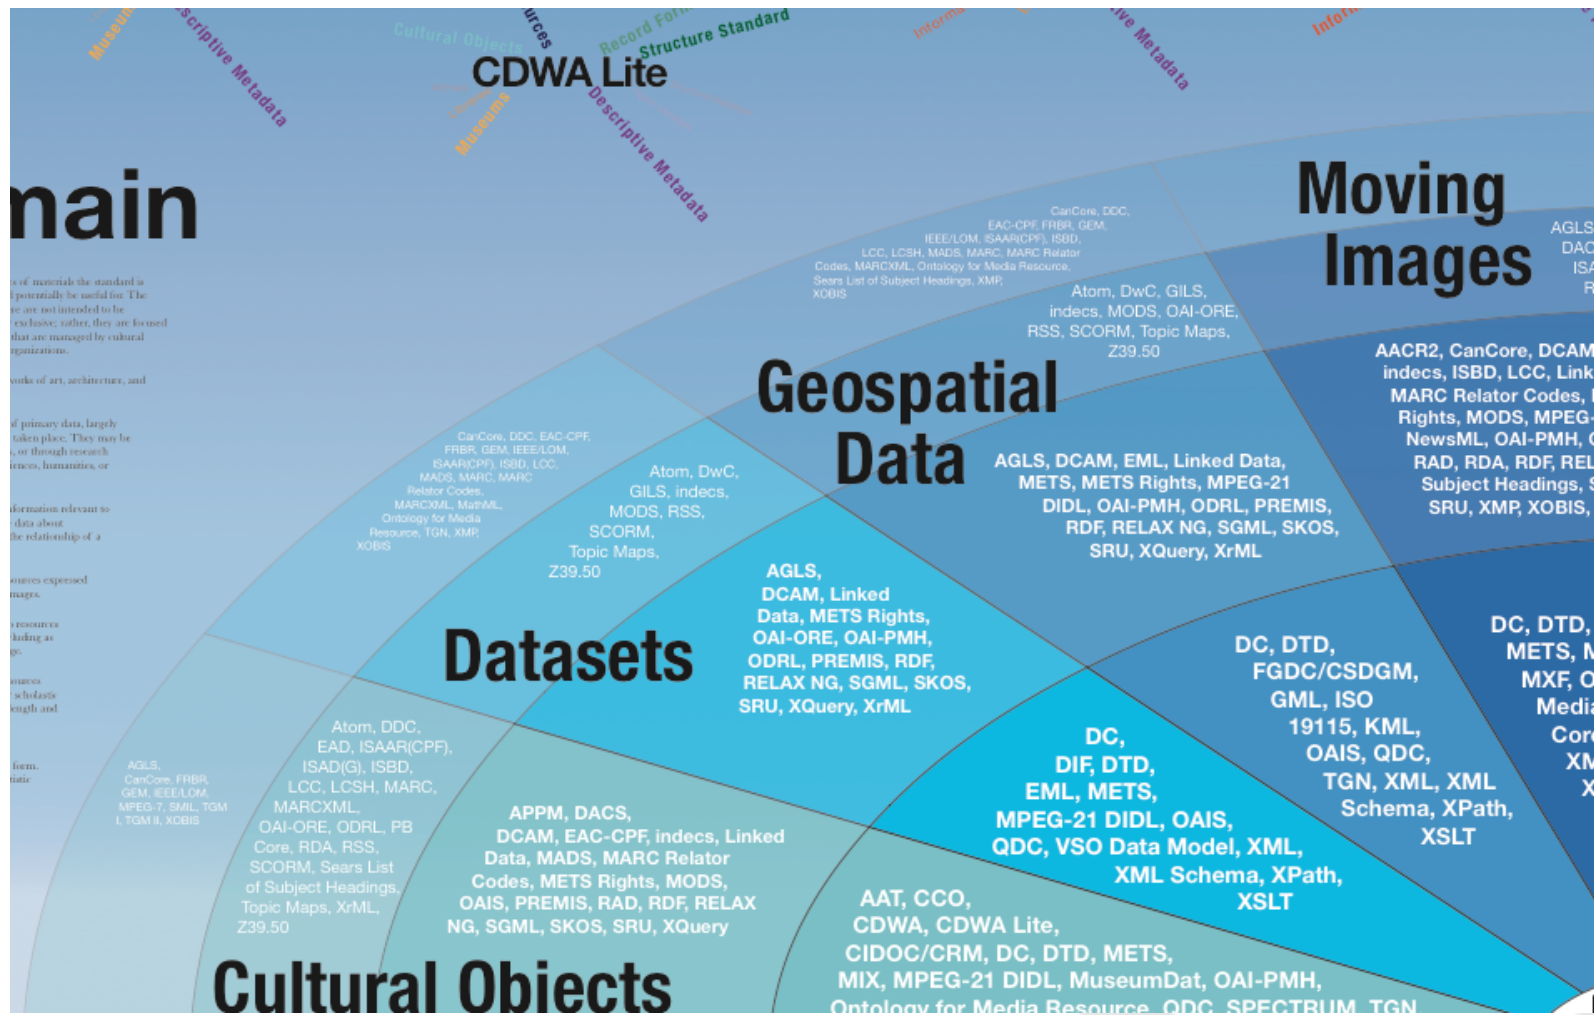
Museum
Descriptive Metadata
Cultural Objects
urces
Record Format
Structure Standard
CDWA Lite
Museums
Descriptive Metadata
Inform
ive Metadata
Infor

main

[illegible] of materials the standard is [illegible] potentially be useful for. The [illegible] are not intended to be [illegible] exhaustive; rather, they are focused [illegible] that are managed by cultural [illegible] organizations.

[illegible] works of art, architecture, and

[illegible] of primary data, largely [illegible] taken place. They may be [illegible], or through research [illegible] sciences, humanities, or

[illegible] formation relevant to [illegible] data about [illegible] the relationship of a

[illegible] sources expressed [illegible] images.

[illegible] resources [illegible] cluding as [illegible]

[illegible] sources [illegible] scholastic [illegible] length and

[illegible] form. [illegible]

Moving Images

AGLS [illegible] DAC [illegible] ISA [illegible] R

CanCore, DDC, EAC-CPF, FRBR, GEM, IEEE/LOM, ISAAR(CPF), ISBD, LCC, LCSH, MADS, MARC, MARC Relator Codes, MARCXML, Ontology for Media Resource, Sears List of Subject Headings, XMP, XOBIS

Atom, DwC, GILS, indecs, MODS, OAI-ORE, RSS, SCORM, Topic Maps, Z39.50

AACR2, CanCore, DCAM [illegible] indecs, ISBD, LCC, Link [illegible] MARC Relator Codes, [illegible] Rights, MODS, MPEG- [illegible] NewsML, OAI-PMH, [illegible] RAD, RDA, RDF, REL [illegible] Subject Headings, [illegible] SRU, XMP, XOBIS, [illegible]

Geospatial Data

AGLS, DCAM, EML, Linked Data, METS, METS Rights, MPEG-21 DIDL, OAI-PMH, ODRL, PREMIS, RDF, RELAX NG, SGML, SKOS, SRU, XQuery, XrML

CanCore, DDC, EAC-CPF, FRBR, GEM, IEEE/LOM, ISAAR(CPF), ISBD, LCC, MADS, MARC, MARC Relator Codes, MARCXML, MathML, Ontology for Media Resource, TGN, XMP, XOBIS

Atom, DwC, GILS, indecs, MODS, RSS, SCORM, Topic Maps, Z39.50

AGLS, DCAM, Linked Data, METS Rights, OAI-ORE, OAI-PMH, ODRL, PREMIS, RDF, RELAX NG, SGML, SKOS, SRU, XQuery, XrML

Datasets

DC, DTD, FGDC/CSDGM, GML, ISO 19115, KML, OAIS, QDC, TGN, XML, XML Schema, XPath, XSLT

DC, DTD, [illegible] METS, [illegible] MXF, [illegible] Media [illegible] Core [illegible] XM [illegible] X

DC, DIF, DTD, EML, METS, MPEG-21 DIDL, OAIS, QDC, VSO Data Model, XML, XML Schema, XPath, XSLT

AGLS, CanCore, FRBR, GEM, IEEE/LOM, MPEG-7, SMIL, TGM I, TGM II, XOBIS

Atom, DDC, EAD, ISAAR(CPF), ISAD(G), ISBD, LCC, LCSH, MARC, MARCXML, OAI-ORE, ODRL, PB Core, RDA, RSS, SCORM, Sears List of Subject Headings, Topic Maps, XrML, Z39.50

APPM, DACS, DCAM, EAC-CPF, indecs, Linked Data, MADS, MARC Relator Codes, METS Rights, MODS, OAIS, PREMIS, RAD, RDF, RELAX NG, SGML, SKOS, SRU, XQuery

AAT, CCO, CDWA, CDWA Lite, CIDOC/CRM, DC, DTD, METS, MIX, MPEG-21 DIDL, MuseumDat, OAI-PMH, Ontology for Media Resource, QDC, SPECTRUM, TGN

Cultural Objects